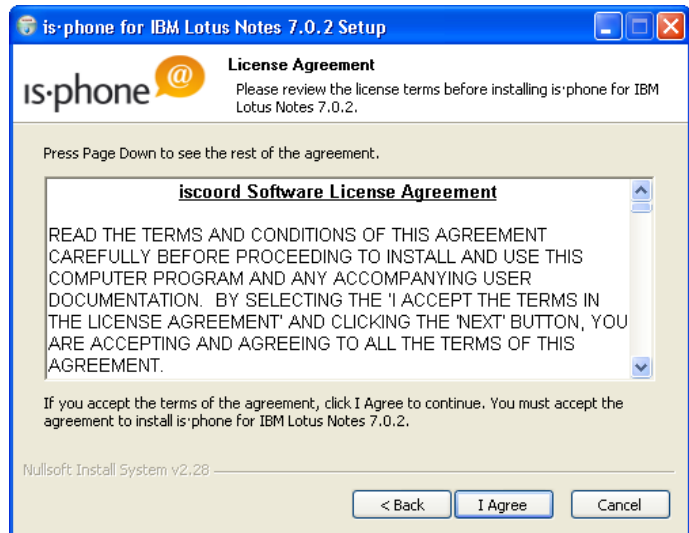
is·phone for IBM Lotus Notes 7.0.2 Setup

is·phone @

License Agreement

Please review the license terms before installing is·phone for IBM Lotus Notes 7.0.2.

Press Page Down to see the rest of the agreement.

iscoord Software License Agreement

READ THE TERMS AND CONDITIONS OF THIS AGREEMENT CAREFULLY BEFORE PROCEEDING TO INSTALL AND USE THIS COMPUTER PROGRAM AND ANY ACCOMPANYING USER DOCUMENTATION. BY SELECTING THE 'I ACCEPT THE TERMS IN THE LICENSE AGREEMENT' AND CLICKING THE 'NEXT' BUTTON, YOU ARE ACCEPTING AND AGREEING TO ALL THE TERMS OF THIS AGREEMENT.

If you accept the terms of the agreement, click I Agree to continue. You must accept the agreement to install is·phone for IBM Lotus Notes 7.0.2.

Nullsoft Install System v2.28

< Back

I Agree

Cancel